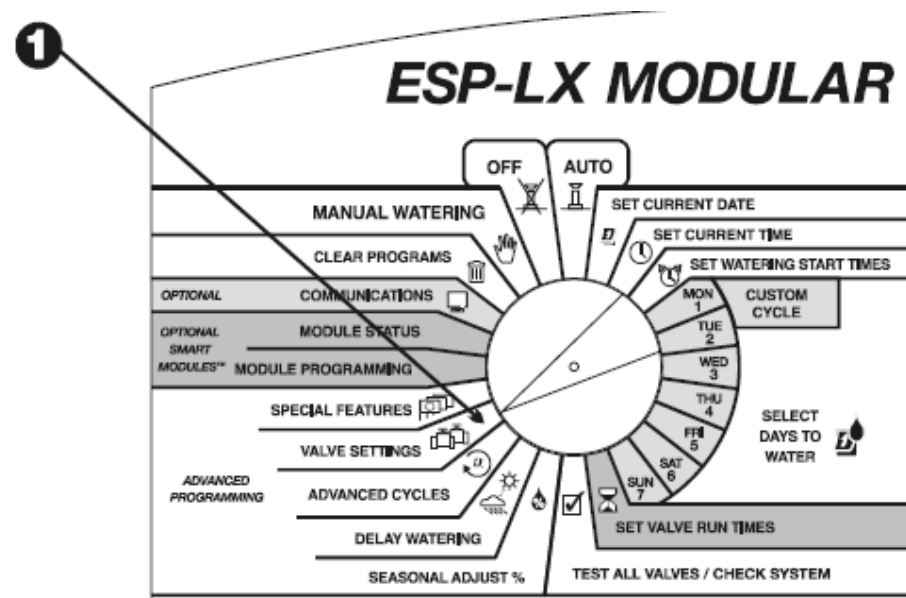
1

ESP-LX MODULAR

OFF

AUTO

SET CURRENT DATE

SET CURRENT TIME

SET WATERING START TIMES

MON 1

TUE 2

WED 3

THU 4

FRI 5

SAT 6

SUN 7

CUSTOM CYCLE

SELECT DAYS TO WATER

SET VALVE RUN TIMES

TEST ALL VALVES / CHECK SYSTEM

MANUAL WATERING

CLEAR PROGRAMS

OPTIONAL

COMMUNICATIONS

OPTIONAL SMART MODULES™

MODULE STATUS

MODULE PROGRAMMING

SPECIAL FEATURES

VALVE SETTINGS

ADVANCED PROGRAMMING

ADVANCED CYCLES

DELAY WATERING

SEASONAL ADJUST %